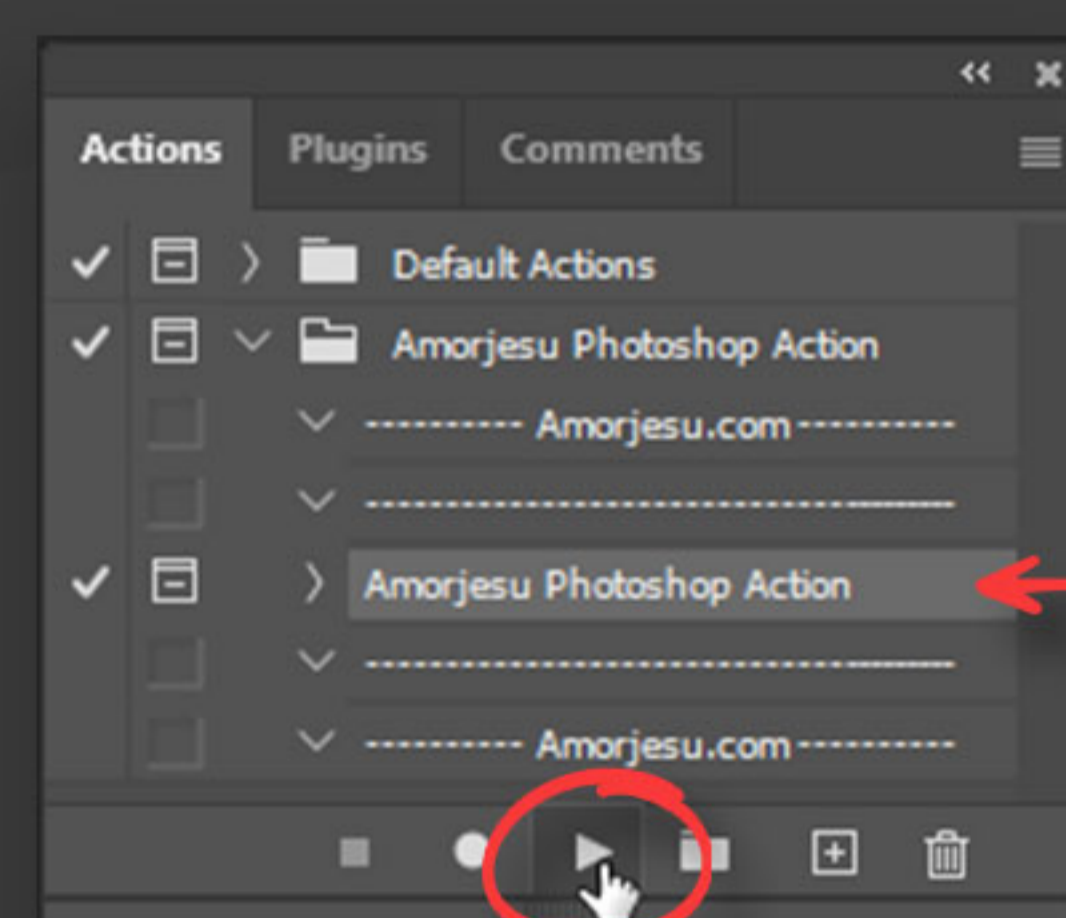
Actions Plugins Comments

Default Actions

Amorjesu Photoshop Action

---------- Amorjesu.com ----------

-----------------------------------

Amorjesu Photoshop Action

-----------------------------------

---------- Amorjesu.com ----------